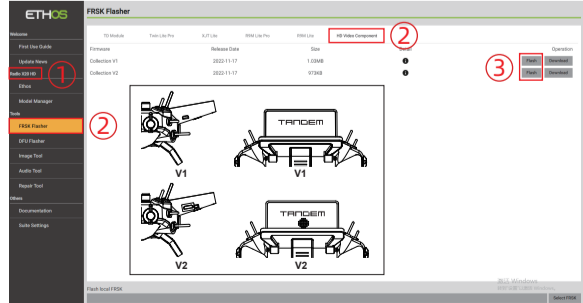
ETHOS

Welcome
First Use Guide
Update News
Radio X20 HD
①
Ethos
Model Manager
Tools
FRSK Flasher
②
DFU Flasher
Image Tool
Audio Tool
Repair Tool
Others
Documentation
Suite Settings

FRSK Flasher

TD Module | Twin Lite Pro | X-JT Lite | R9M Lite Pro | R9M Lite | HD Video Component

②

| Firmware | Release Date | Size | Detail | Operation |
|---|---|---|---|---|
| Collection V1 | 2022-11-17 | 1.03MB | ⓘ | Flash Download |
| Collection V2 | 2022-11-17 | 973KB | ⓘ | Flash Download |

③

②

TANDEM
V1
V1

TANDEM
V2
V2

激活 Windows

Flash local FRSK
Select FRSK